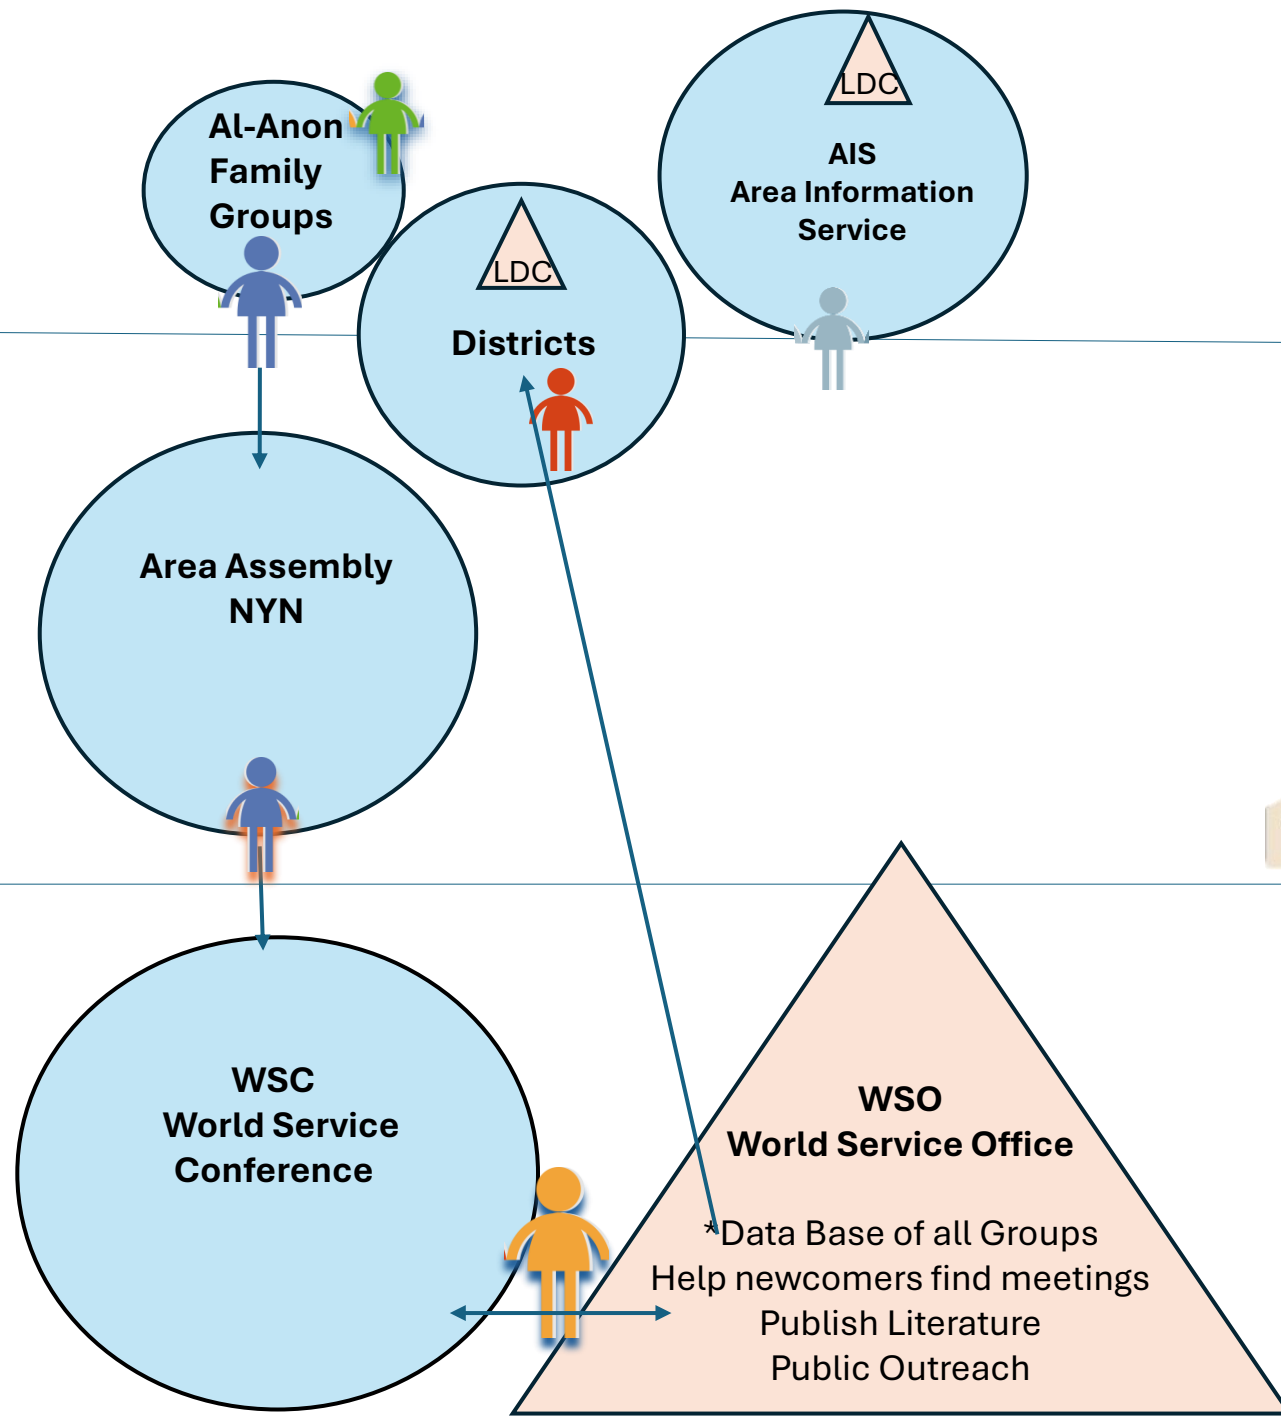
Al-Anon Family Groups

LDC

Districts

LDC

AIS
Area Information Service

Area Assembly
NYN

WSC
World Service Conference

WSO
World Service Office

*Data Base of all Groups
Help newcomers find meetings
Publish Literature
Public Outreach